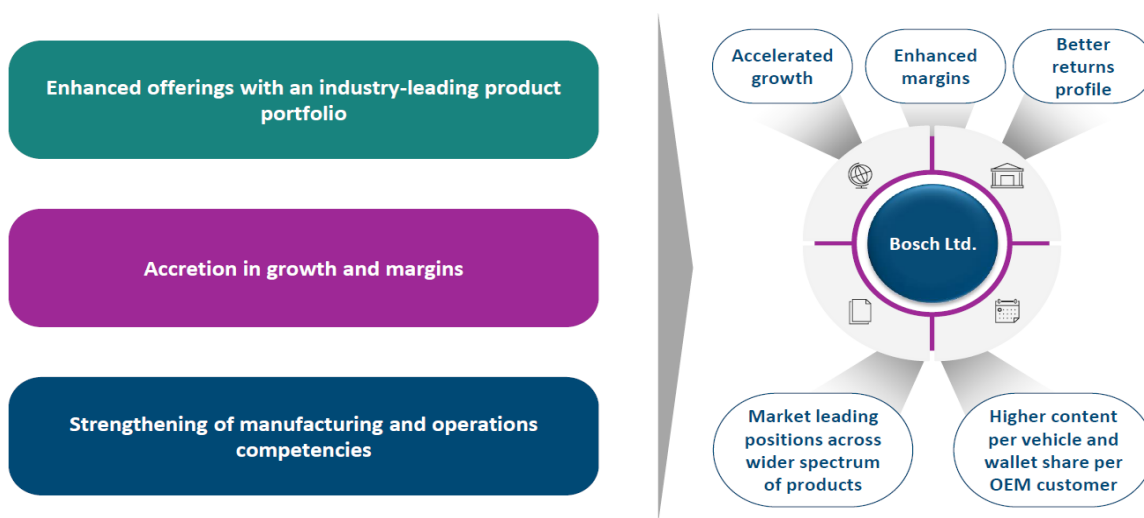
Enhanced offerings with an industry-leading product portfolio

Accretion in growth and margins

Strengthening of manufacturing and operations competencies

Accelerated growth

Enhanced margins

Better returns profile

Bosch Ltd.

Market leading positions across wider spectrum of products

Higher content per vehicle and wallet share per OEM customer